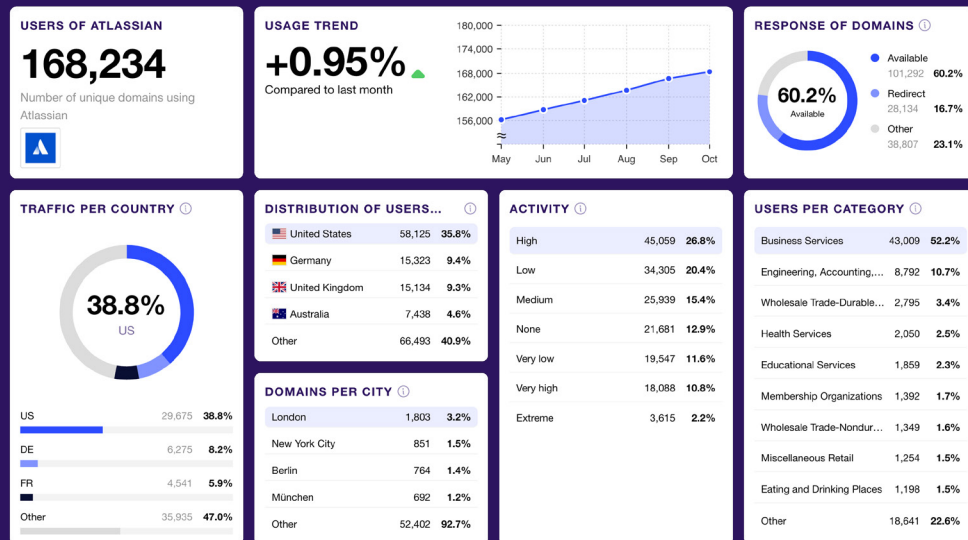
USERS OF ATLASSIAN

168,234

Number of unique domains using Atlassian

USAGE TREND

+0.95%

Compared to last month

180,000
174,000
168,000
162,000
156,000

May Jun Jul Aug Sep Oct

RESPONSE OF DOMAINS ⓘ

60.2%
Available

| | | |
|---|---|---|
| Available | 101,292 | 60.2% |
| Redirect | 28,134 | 16.7% |
| Other | 38,807 | 23.1% |

TRAFFIC PER COUNTRY ⓘ

38.8%
US

| | | |
|---|---|---|
| US | 29,675 | 38.8% |
| DE | 6,275 | 8.2% |
| FR | 4,541 | 5.9% |
| Other | 35,935 | 47.0% |

DISTRIBUTION OF USERS... ⓘ

| | | |
|---|---|---|
| United States | 58,125 | 35.8% |
| Germany | 15,323 | 9.4% |
| United Kingdom | 15,134 | 9.3% |
| Australia | 7,438 | 4.6% |
| Other | 66,493 | 40.9% |

DOMAINS PER CITY ⓘ

| | | |
|---|---|---|
| London | 1,803 | 3.2% |
| New York City | 851 | 1.5% |
| Berlin | 764 | 1.4% |
| München | 692 | 1.2% |
| Other | 52,402 | 92.7% |

ACTIVITY ⓘ

| | | |
|---|---|---|
| High | 45,059 | 26.8% |
| Low | 34,305 | 20.4% |
| Medium | 25,939 | 15.4% |
| None | 21,681 | 12.9% |
| Very low | 19,547 | 11.6% |
| Very high | 18,088 | 10.8% |
| Extreme | 3,615 | 2.2% |

USERS PER CATEGORY ⓘ

| | | |
|---|---|---|
| Business Services | 43,009 | 52.2% |
| Engineering, Accounting,... | 8,792 | 10.7% |
| Wholesale Trade-Durable... | 2,795 | 3.4% |
| Health Services | 2,050 | 2.5% |
| Educational Services | 1,859 | 2.3% |
| Membership Organizations | 1,392 | 1.7% |
| Wholesale Trade-Nondur... | 1,349 | 1.6% |
| Miscellaneous Retail | 1,254 | 1.5% |
| Eating and Drinking Places | 1,198 | 1.5% |
| Other | 18,641 | 22.6% |